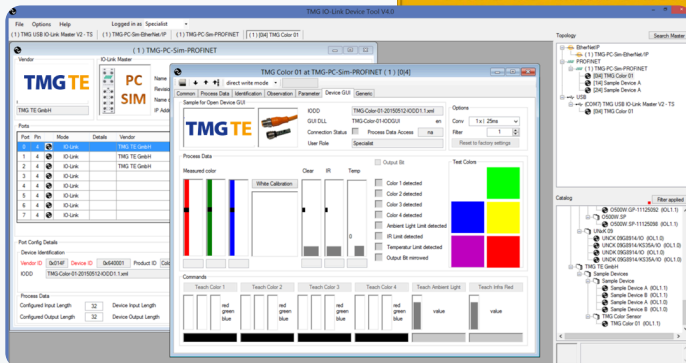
TMG IO-Link Device Tool V4.0

File Options Help Logged in as Specialist

( 1 ) TMG USB IO-Link Master V2 - TS ( 1 ) TMG-PC-Sim-EtherNet/IP ( 1 ) TMG-PC-Sim-PROFINET ( 1 ) [04] TMG Color 01

( 1 ) TMG-PC-Sim-PROFINET

Vendor IO-Link Master

TMG TE

TMG TE GmbH

PC SIM

Name
Revisi
Serial
IP Add

Ports

| Port | Pin | Mode | Details | Vendor |
|---|---|---|---|---|
| 3 | 4 | IO-Link | | TMG TE GmbH |
| 4 | 4 | IO-Link | | TMG TE GmbH |
| 5 | 4 | IO-Link | | TMG TE GmbH |
| 6 | 4 | IO-Link | | TMG TE GmbH |
| 7 | 4 | IO-Link | | |
| 8 | 4 | IO-Link | | |

Port Config Details
Device Identification
Vendor ID 0x0146 Device ID 0x640001 Product ID Col
IODD TMG-Color-01-20150512-IODD1.1.xml

Process Data
Configured Input Length 32 Device Input Length
Configured Output Length 32 Device Output Length

TMG Color 01 at TMG-PC-Sim-PROFINET ( 1 ) [04]

direct write mode

Common Process Data Identification Observation Parameter Device GUI Generic

Sample for Open Device GUI

TMG TE

IODD TMG-Color-01-20150512-IODD1.1.xml
GUI DLL TMG-Color-01-IODGUI en
Connection Status Process Data Access na
User Role Specialist

Options
Conv 1 x | 25ms
Filter 1
Reset to factory settings

Process Data
Measured color
White Calibration
Clear IR Temp
Output Bit
Color 1 detected
Color 2 detected
Color 3 detected
Color 4 detected
Ambient Light Limit detected
IR Limit detected
Temperatur Limit detected
Output Bit mirrored

Test Colors

Commands
Teach Color 1 Teach Color 2 Teach Color 3 Teach Color 4 Teach Ambient Light Teach Infra Red
red green blue red green blue red green blue red green blue value value

Topology
EtherNet/IP
( 1 ) TMG-PC-Sim-EtherNet/IP
PROFINET
( 1 ) TMG-PC-Sim-PROFINET
[04] TMG Color 01
[14] Sample Device A
[24] Sample Device A
USB
[COM7] TMG USB IO-Link Master V2 - TS
[04] TMG Color 01

Catalog
Search Master
Filter applied
OS00W SP-11125092 (IOL1.1)
OS00W SP
OS00W SP-11125098 (IOL1.1)
UNCK 09G8914/IO (IOL1.0)
UNCK 09G8914/KS35A/IO (IOL1.0)
Ultek 09
UNDK 09G8914/IO (IOL1.0)
UNDK 09G8914/KS35A/IO (IOL1.0)
TMG TE GmbH
Sample Devices
Sample Device
Sample Device A (IOL1.1)
Sample Device B (IOL1.1)
Sample Device C (IOL1.1)
Sample Device D (IOL1.1)
TMG Color Sensor
TMG Color 01 (IOL1.1)